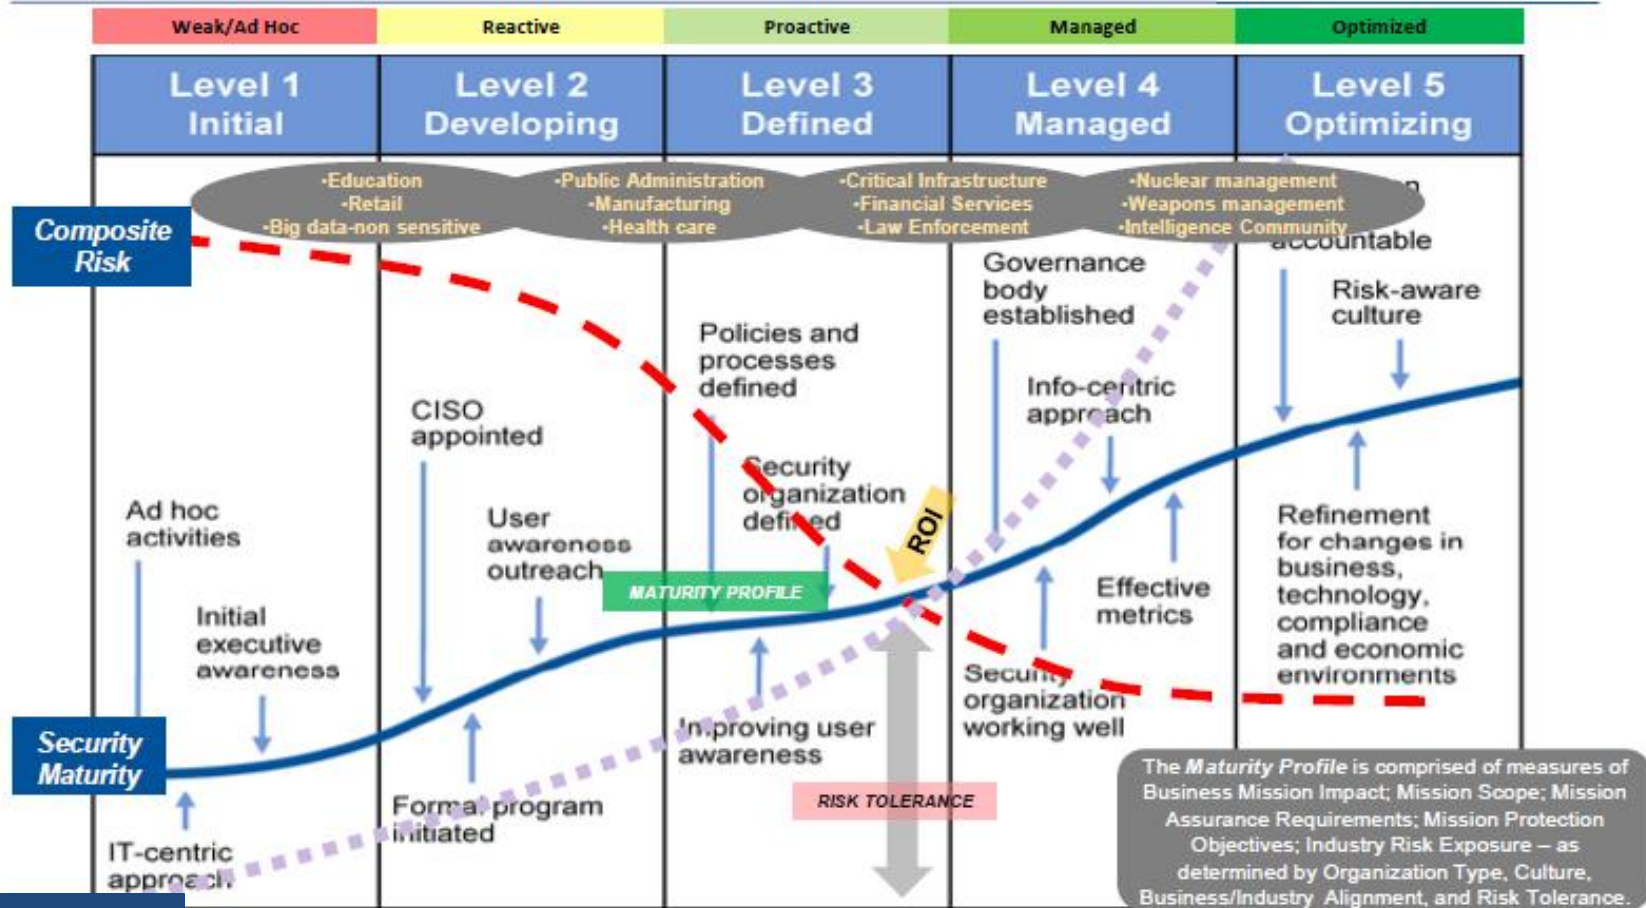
Weak/Ad Hoc | Reactive | Proactive | Managed | Optimized

Level 1 Initial

Level 2 Developing

Level 3 Defined

Level 4 Managed

Level 5 Optimizing

·Education
·Retail
·Big data-non sensitive

·Public Administration
·Manufacturing
·Health care

·Critical Infrastructure
·Financial Services
·Law Enforcement

·Nuclear management
·Weapons management
·Intelligence Community

Composite Risk

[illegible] accountable

Governance body established

Risk-aware culture

Policies and processes defined

Info-centric approach

CISO appointed

Security organization defined

ROI

Ad hoc activities

User awareness outreach

MATURITY PROFILE

Effective metrics

Refinement for changes in business, technology, compliance and economic environments

Initial executive awareness

Security organization working well

Improving user awareness

Security Maturity

Formal program initiated

RISK TOLERANCE

IT-centric approach

The Maturity Profile is comprised of measures of Business Mission Impact; Mission Scope; Mission Assurance Requirements; Mission Protection Objectives; Industry Risk Exposure – as determined by Organization Type, Culture, Business/Industry Alignment, and Risk Tolerance.